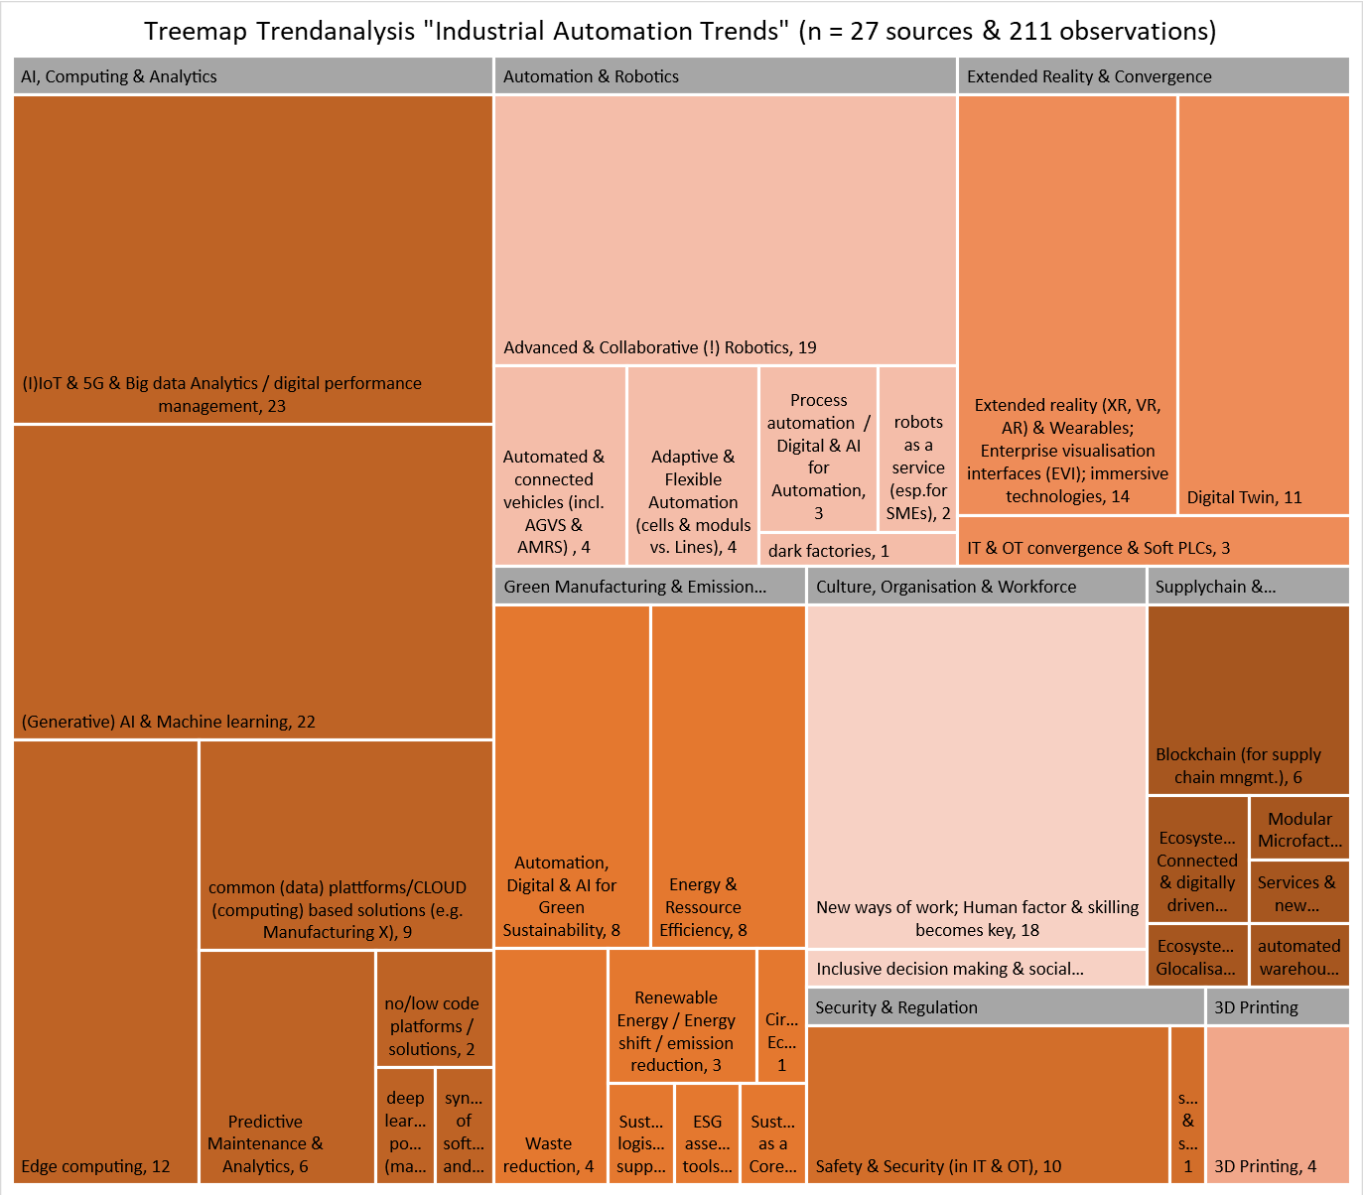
Treemap Trendanalysis "Industrial Automation Trends" (n = 27 sources & 211 observations)

AI, Computing & Analytics

(I)IoT & 5G & Big data Analytics / digital performance management, 23

(Generative) AI & Machine learning, 22

Edge computing, 12

common (data) plattforms/CLOUD (computing) based solutions (e.g. Manufacturing X), 9

Predictive Maintenance & Analytics, 6

no/low code platforms / solutions, 2

deep lear... po... (ma...

syn... of soft... and...

Automation & Robotics

Advanced & Collaborative (!) Robotics, 19

Automated & connected vehicles (incl. AGVS & AMRS) , 4

Adaptive & Flexible Automation (cells & moduls vs. Lines), 4

Process automation / Digital & AI for Automation, 3

robots as a service (esp.for SMEs), 2

dark factories, 1

Extended Reality & Convergence

Extended reality (XR, VR, AR) & Wearables; Enterprise visualisation interfaces (EVI); immersive technologies, 14

Digital Twin, 11

IT & OT convergence & Soft PLCs, 3

Green Manufacturing & Emission...

Automation, Digital & AI for Green Sustainability, 8

Energy & Ressource Efficiency, 8

Waste reduction, 4

Renewable Energy / Energy shift / emission reduction, 3

Cir... Ec... 1

Sust... logis... supp...

ESG asse... tools...

Sust... as a Core...

Culture, Organisation & Workforce

New ways of work; Human factor & skilling becomes key, 18

Inclusive decision making & social...

Supplychain &...

Blockchain (for supply chain mngmt.), 6

Ecosyste... Connected & digitally driven...

Modular Microfact...

Services & new...

Ecosyste... Glocalisa...

automated warehou...

Security & Regulation

Safety & Security (in IT & OT), 10

s... & s... 1

3D Printing

3D Printing, 4